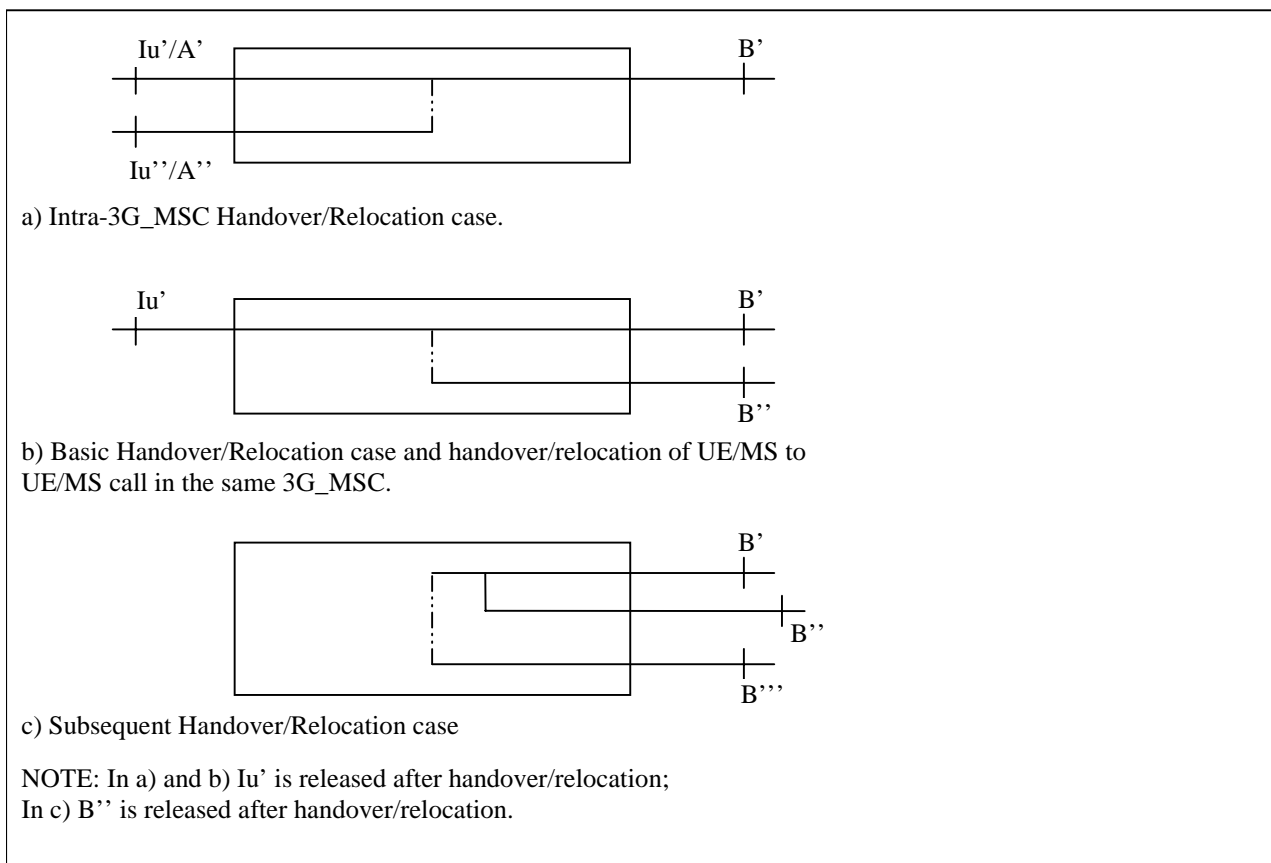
Iu'/A'

B'

Iu''/A''

a) Intra-3G_MSC Handover/Relocation case.

Iu'

B'

B''

b) Basic Handover/Relocation case and handover/relocation of UE/MS to UE/MS call in the same 3G_MSC.

B'

B''

B'''

c) Subsequent Handover/Relocation case

NOTE: In a) and b) Iu' is released after handover/relocation;
In c) B'' is released after handover/relocation.